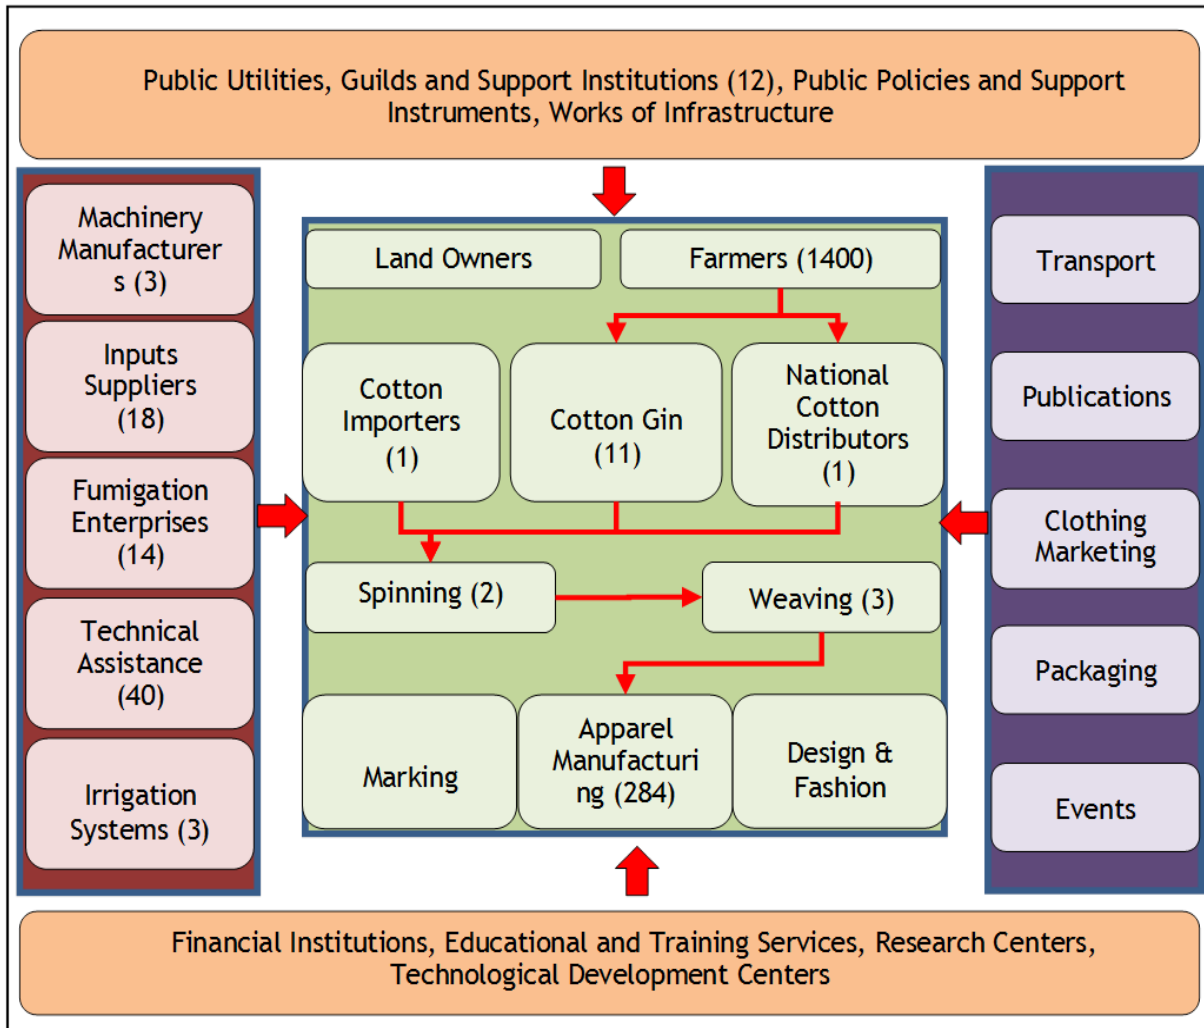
Public Utilities, Guilds and Support Institutions (12), Public Policies and Support Instruments, Works of Infrastructure

Machinery Manufacturers (3)

Inputs Suppliers (18)

Fumigation Enterprises (14)

Technical Assistance (40)

Irrigation Systems (3)

Land Owners

Farmers (1400)

Cotton Importers (1)

Cotton Gin (11)

National Cotton Distributors (1)

Spinning (2)

Weaving (3)

Marking

Apparel Manufacturing (284)

Design & Fashion

Transport

Publications

Clothing Marketing

Packaging

Events

Financial Institutions, Educational and Training Services, Research Centers, Technological Development Centers